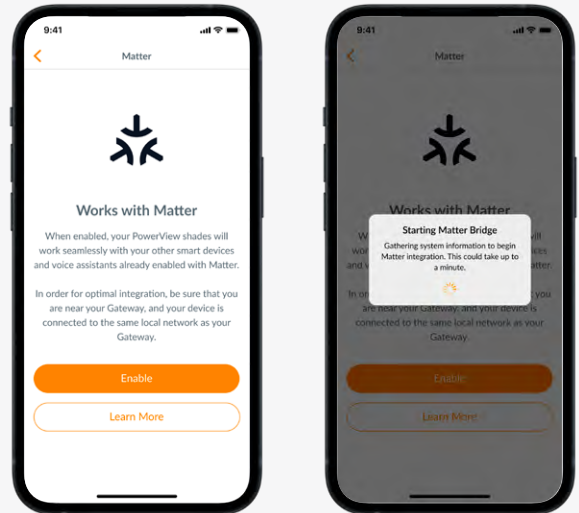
9:41

Matter

Works with Matter

When enabled, your PowerView shades will work seamlessly with your other smart devices and voice assistants already enabled with Matter.

In order for optimal integration, be sure that you are near your Gateway, and your device is connected to the same local network as your Gateway.

Enable

Learn More

9:41

Matter

Works with Matter

W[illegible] will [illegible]ices and V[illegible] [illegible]atter.

In or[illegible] you are near your Gateway, and your device is connected to the same local network as your Gateway.

Starting Matter Bridge

Gathering system information to begin Matter integration. This could take up to a minute.

Enable

Learn More